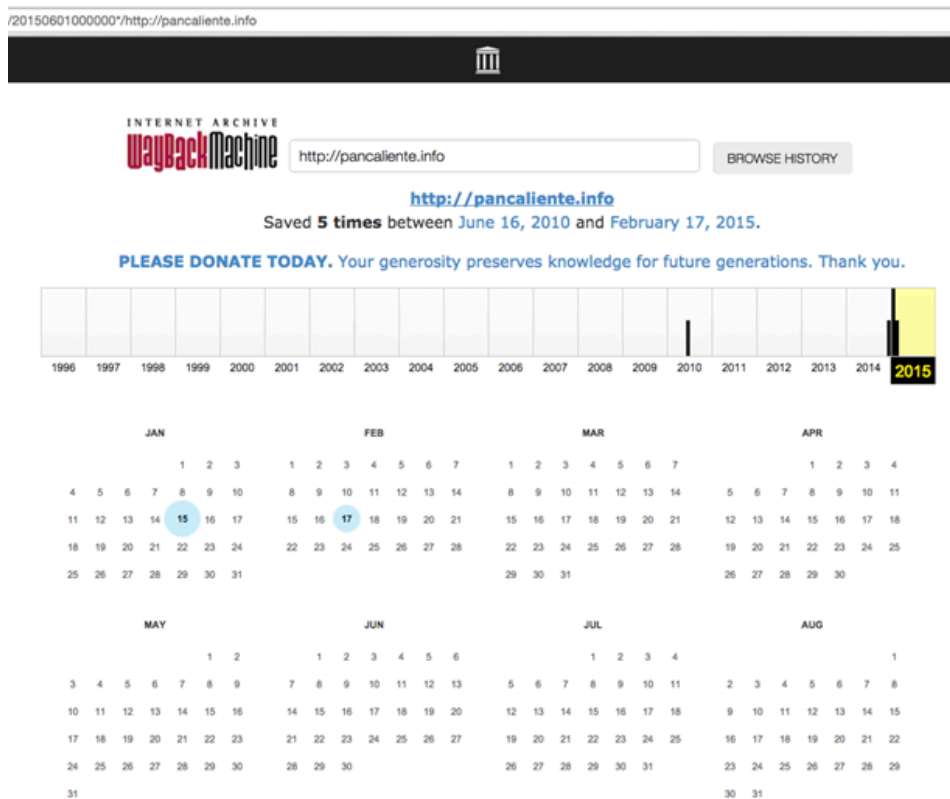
/20150601000000*/http://pancaliente.info

INTERNET ARCHIVE
WayBackMachine

http://pancaliente.info

BROWSE HISTORY

http://pancaliente.info
Saved **5 times** between June 16, 2010 and February 17, 2015.

**PLEASE DONATE TODAY.** Your generosity preserves knowledge for future generations. Thank you.

1996 1997 1998 1999 2000 2001 2002 2003 2004 2005 2006 2007 2008 2009 2010 2011 2012 2013 2014 2015

JAN
1 2 3
4 5 6 7 8 9 10
11 12 13 14 15 16 17
18 19 20 21 22 23 24
25 26 27 28 29 30 31

FEB
1 2 3 4 5 6 7
8 9 10 11 12 13 14
15 16 17 18 19 20 21
22 23 24 25 26 27 28

MAR
1 2 3 4 5 6 7
8 9 10 11 12 13 14
15 16 17 18 19 20 21
22 23 24 25 26 27 28
29 30 31

APR
1 2 3 4
5 6 7 8 9 10 11
12 13 14 15 16 17 18
19 20 21 22 23 24 25
26 27 28 29 30

MAY
1 2
3 4 5 6 7 8 9
10 11 12 13 14 15 16
17 18 19 20 21 22 23
24 25 26 27 28 29 30
31

JUN
1 2 3 4 5 6
7 8 9 10 11 12 13
14 15 16 17 18 19 20
21 22 23 24 25 26 27
28 29 30

JUL
1 2 3 4
5 6 7 8 9 10 11
12 13 14 15 16 17 18
19 20 21 22 23 24 25
26 27 28 29 30 31

AUG
1
2 3 4 5 6 7 8
9 10 11 12 13 14 15
16 17 18 19 20 21 22
23 24 25 26 27 28 29
30 31